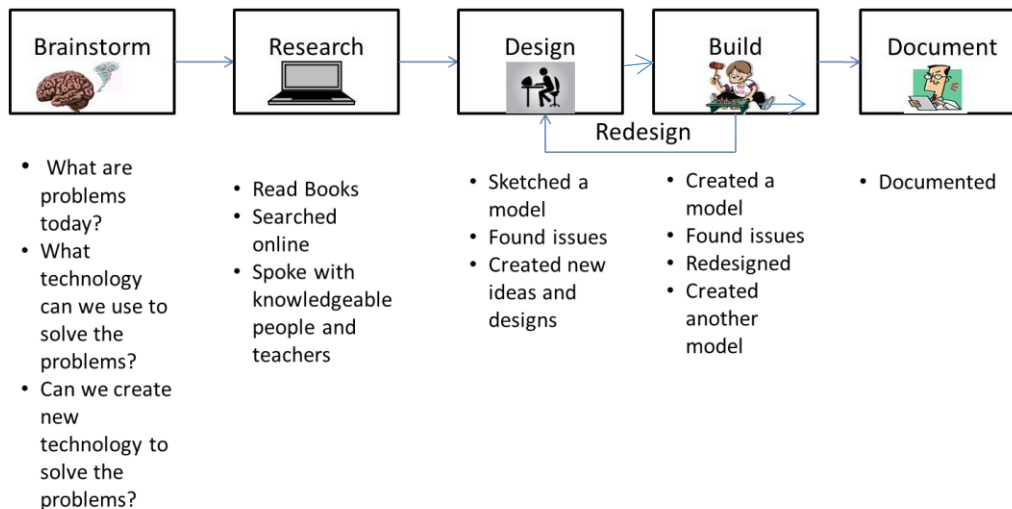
Brainstorm

Research

Design

Build

Document

Redesign

- What are problems today?
- What technology can we use to solve the problems?
- Can we create new technology to solve the problems?

- Read Books
- Searched online
- Spoke with knowledgeable people and teachers

- Sketched a model
- Found issues
- Created new ideas and designs

- Created a model
- Found issues
- Redesigned
- Created another model

- Documented